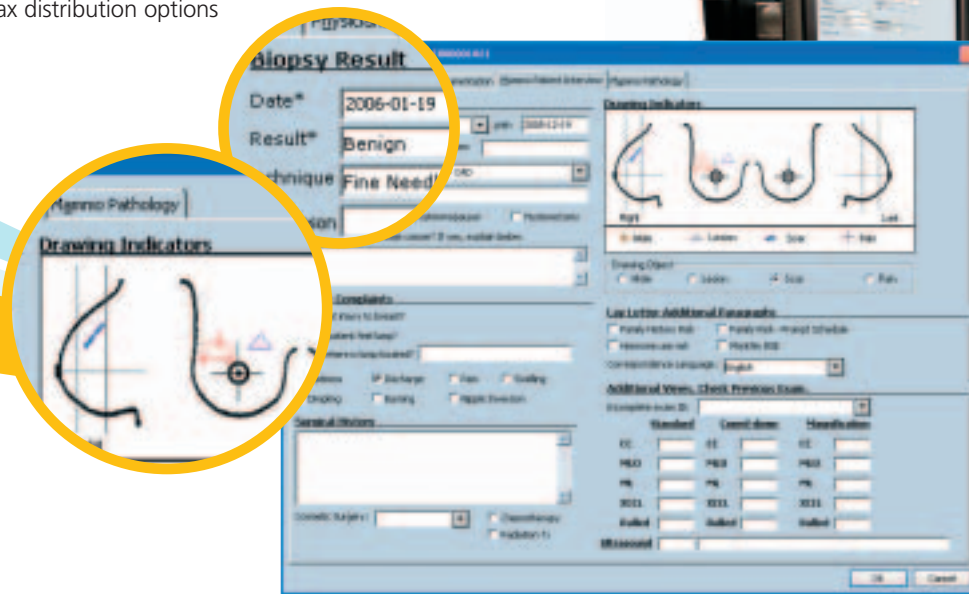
ax distribution options

Physicia

Biopsy Result

Date* 2006-01-19

Result* Benign

Technique Fine Needl

Mammo Pathology

Drawing Indicators

Drawing Indicators

Right

Left

Mass

Lesion

Scar

Pain

Drawing Object

Mole

Lesion

Scar

Pain

Complaints

Surgical History

Cosmetic Surgery

Chemotherapy

Radiation Tx

Lay Letter Additional Paragraphs

Family History Risk

Family Risk - Prompt Schedule

Correspondence Language English

Additional Views, Check Previous Exam

Standard

Coned-down

Magnification

CC

MLO

ML

XCCL

Rolled

CC

MLO

ML

XCCL

Rolled

CC

MLO

ML

XCCL

Rolled

Ultrasound

OK

Cancel